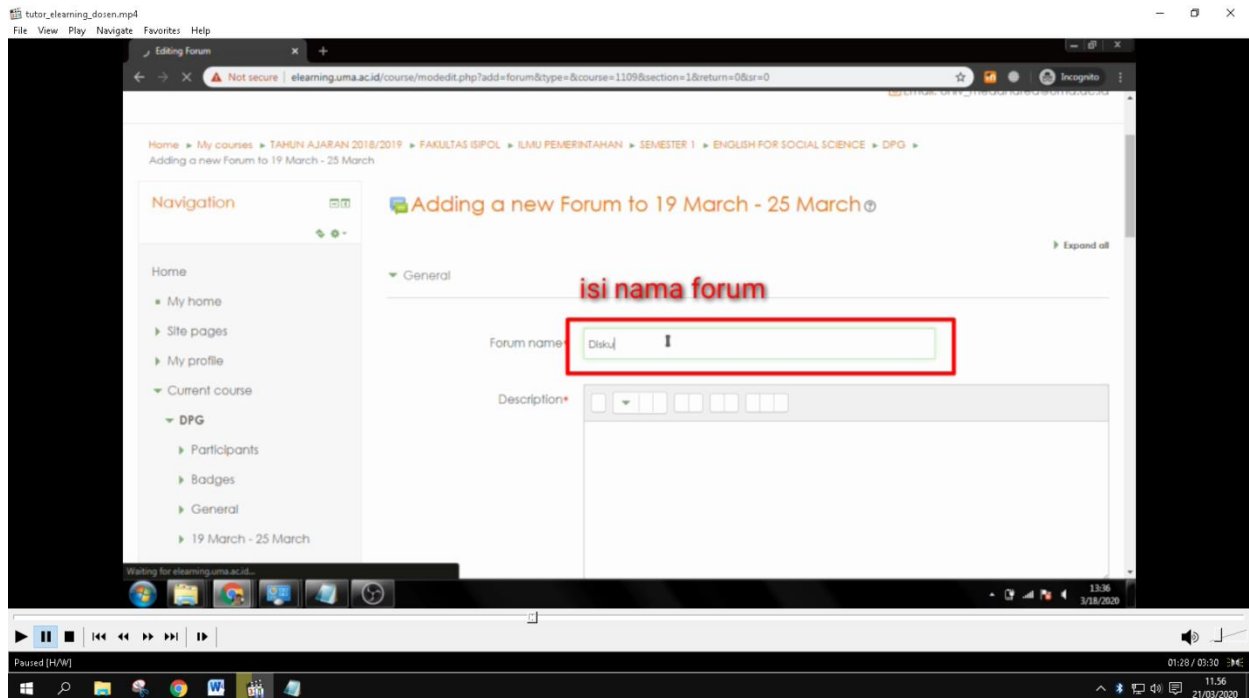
tutor_elearning_dosen.mp4
File View Play Navigate Favorites Help

Editing Forum

Not secure | elearning.uma.ac.id/course/modedit.php?add=forum&type=&course=1109&section=1&return=0&sr=0

Incognito

Home ▸ My courses ▸ TAHUN AJARAN 2018/2019 ▸ FAKULTAS ISIPOL ▸ ILMU PEMERINTAHAN ▸ SEMESTER 1 ▸ ENGLISH FOR SOCIAL SCIENCE ▸ DPG ▸ Adding a new Forum to 19 March - 25 March

Navigation

Home
My home
Site pages
My profile
Current course
DPG
Participants
Badges
General
19 March - 25 March

Adding a new Forum to 19 March - 25 March

Expand all

General

isi nama forum

Forum name
Disku

Description

Waiting for elearning.uma.ac.id...

13:36
3/18/2020

Paused [H/W]

01:28 / 03:30

11.56
21/03/2020